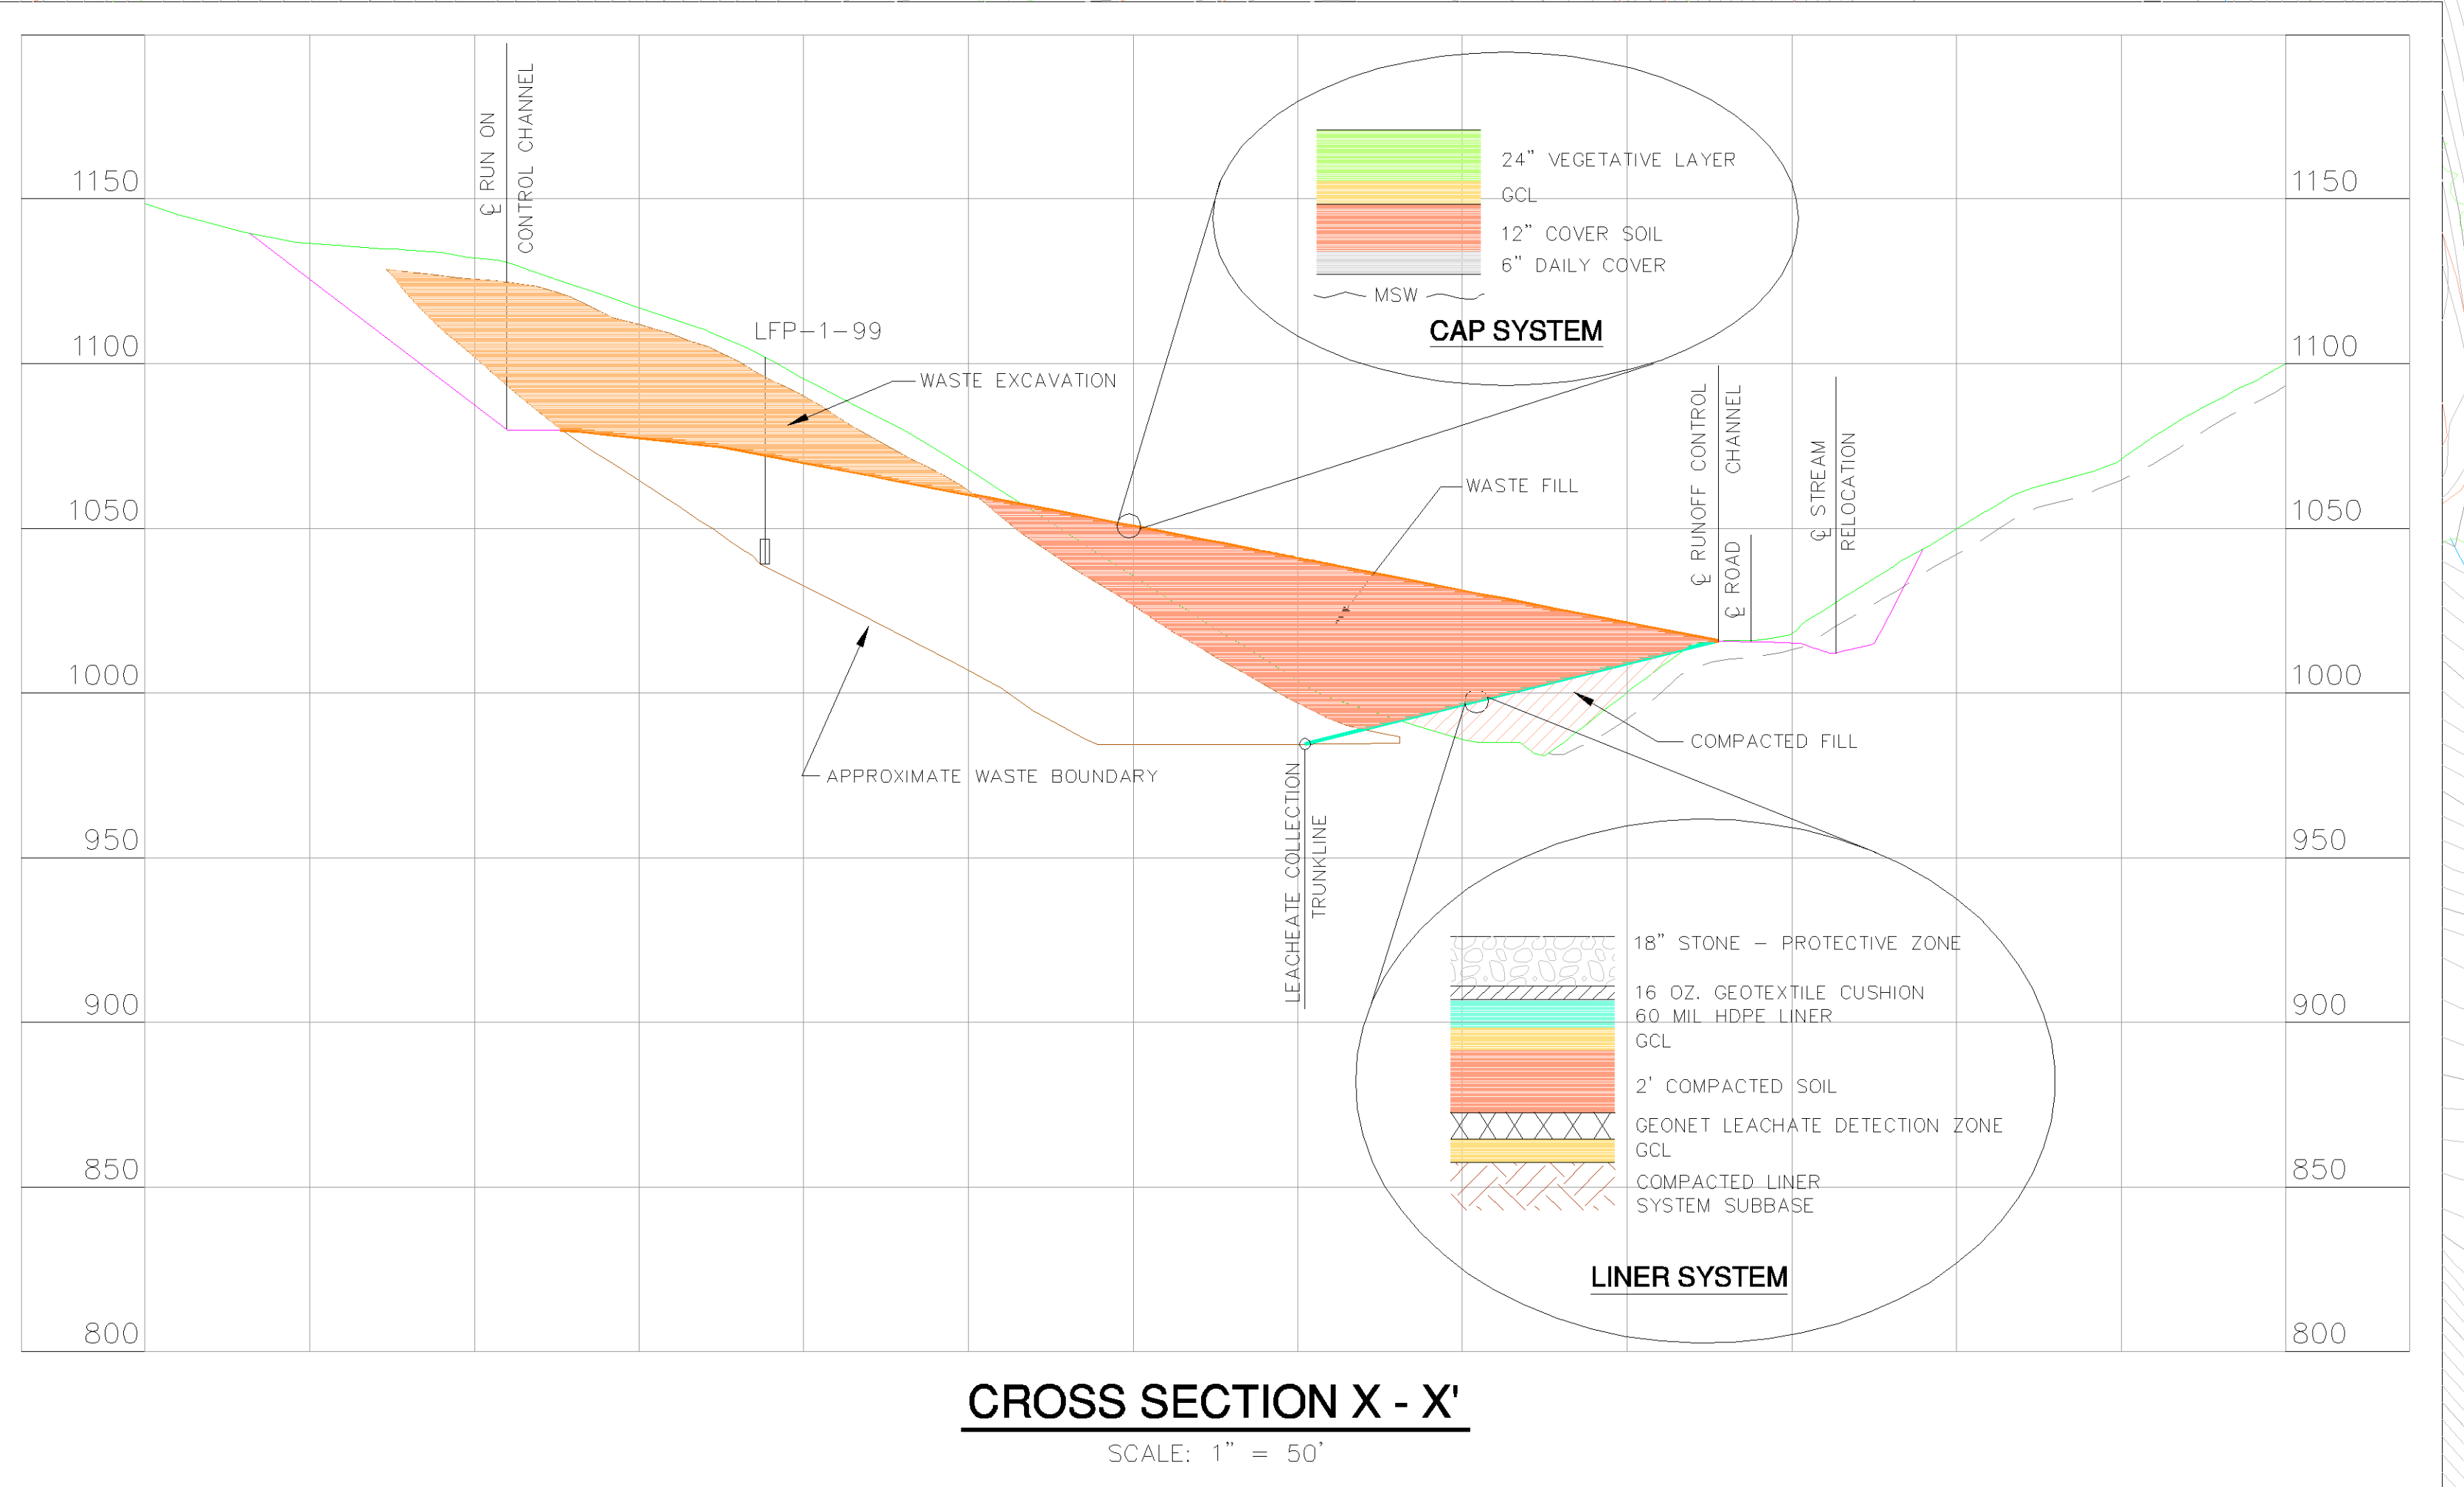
1150
1100
1050
1000
950
900
850
800

1150
1100
1050
1000
950
900
850
800

℄ RUN ON CONTROL CHANNEL

LFP-1-99

WASTE EXCAVATION

24" VEGETATIVE LAYER
GCL
12" COVER SOIL
6" DAILY COVER
MSW
CAP SYSTEM

WASTE FILL

℄ RUNOFF CONTROL CHANNEL

℄ ROAD

℄ STREAM RELOCATION

COMPACTED FILL

APPROXIMATE WASTE BOUNDARY

LEACHEATE COLLECTION TRUNKLINE

18" STONE – PROTECTIVE ZONE
16 OZ. GEOTEXTILE CUSHION
60 MIL HDPE LINER
GCL
2' COMPACTED SOIL
GEONET LEACHATE DETECTION ZONE
GCL
COMPACTED LINER SYSTEM SUBBASE
LINER SYSTEM

CROSS SECTION X - X'
SCALE: 1" = 50'